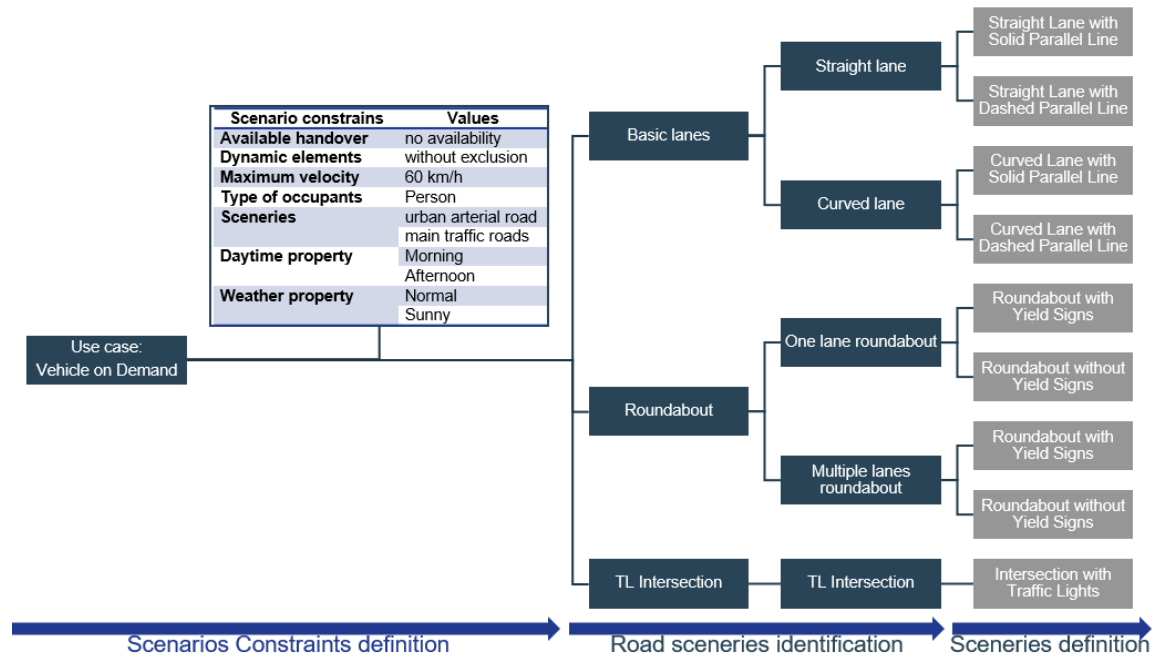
| Scenario constrains | Values |
|---|---|
| Available handover | no availability |
| Dynamic elements | without exclusion |
| Maximum velocity | 60 km/h |
| Type of occupants | Person |
| Sceneries | urban arterial road |
| | main traffic roads |
| Daytime property | Morning |
| | Afternoon |
| Weather property | Normal |
| | Sunny |

Use case: Vehicle on Demand

Basic lanes

Straight lane

Straight Lane with Solid Parallel Line

Straight Lane with Dashed Parallel Line

Curved lane

Curved Lane with Solid Parallel Line

Curved Lane with Dashed Parallel Line

Roundabout

One lane roundabout

Roundabout with Yield Signs

Roundabout without Yield Signs

Multiple lanes roundabout

Roundabout with Yield Signs

Roundabout without Yield Signs

TL Intersection

TL Intersection

Intersection with Traffic Lights

Scenarios Constraints definition

Road sceneries identification

Sceneries definition